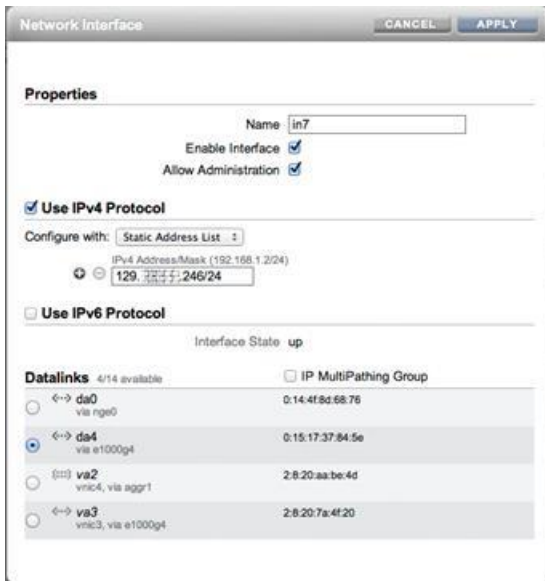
Network Interface

CANCEL APPLY

Properties

Name in7

Enable Interface

Allow Administration

Use IPv4 Protocol

Configure with: Static Address List

IPv4 Address/Mask (192.168.1.2/24)

129.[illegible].246/24

Use IPv6 Protocol

Interface State up

Datalinks 4/14 available

IP MultiPathing Group

da0
via nge0
0:14:4f:8d:68:76

da4
via e1000g4
0:15:17:37:84:5e

va2
vnic4, via aggr1
2:8:20:aa:be:4d

va3
vnic3, via e1000g4
2:8:20:7a:4f:20